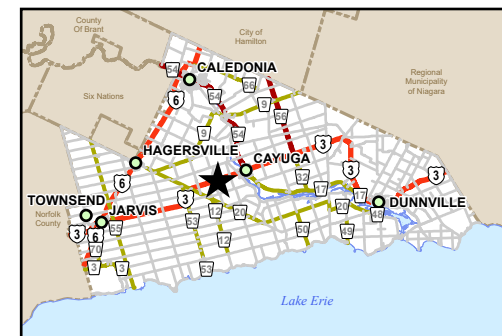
County Of Brant

City of Hamilton

Regional Municipality of Niagara

Six Nations

Norfolk County

CALEDONIA

HAGERSVILLE

CAYUGA

TOWNSEND

JARVIS

DUNNVILLE

Lake Erie

54

6

54

66

9

55

9

54

3

3

3

6

32

17

17

20

3

12

20

53

12

50

49

48

3

6

55

70

3

3

53